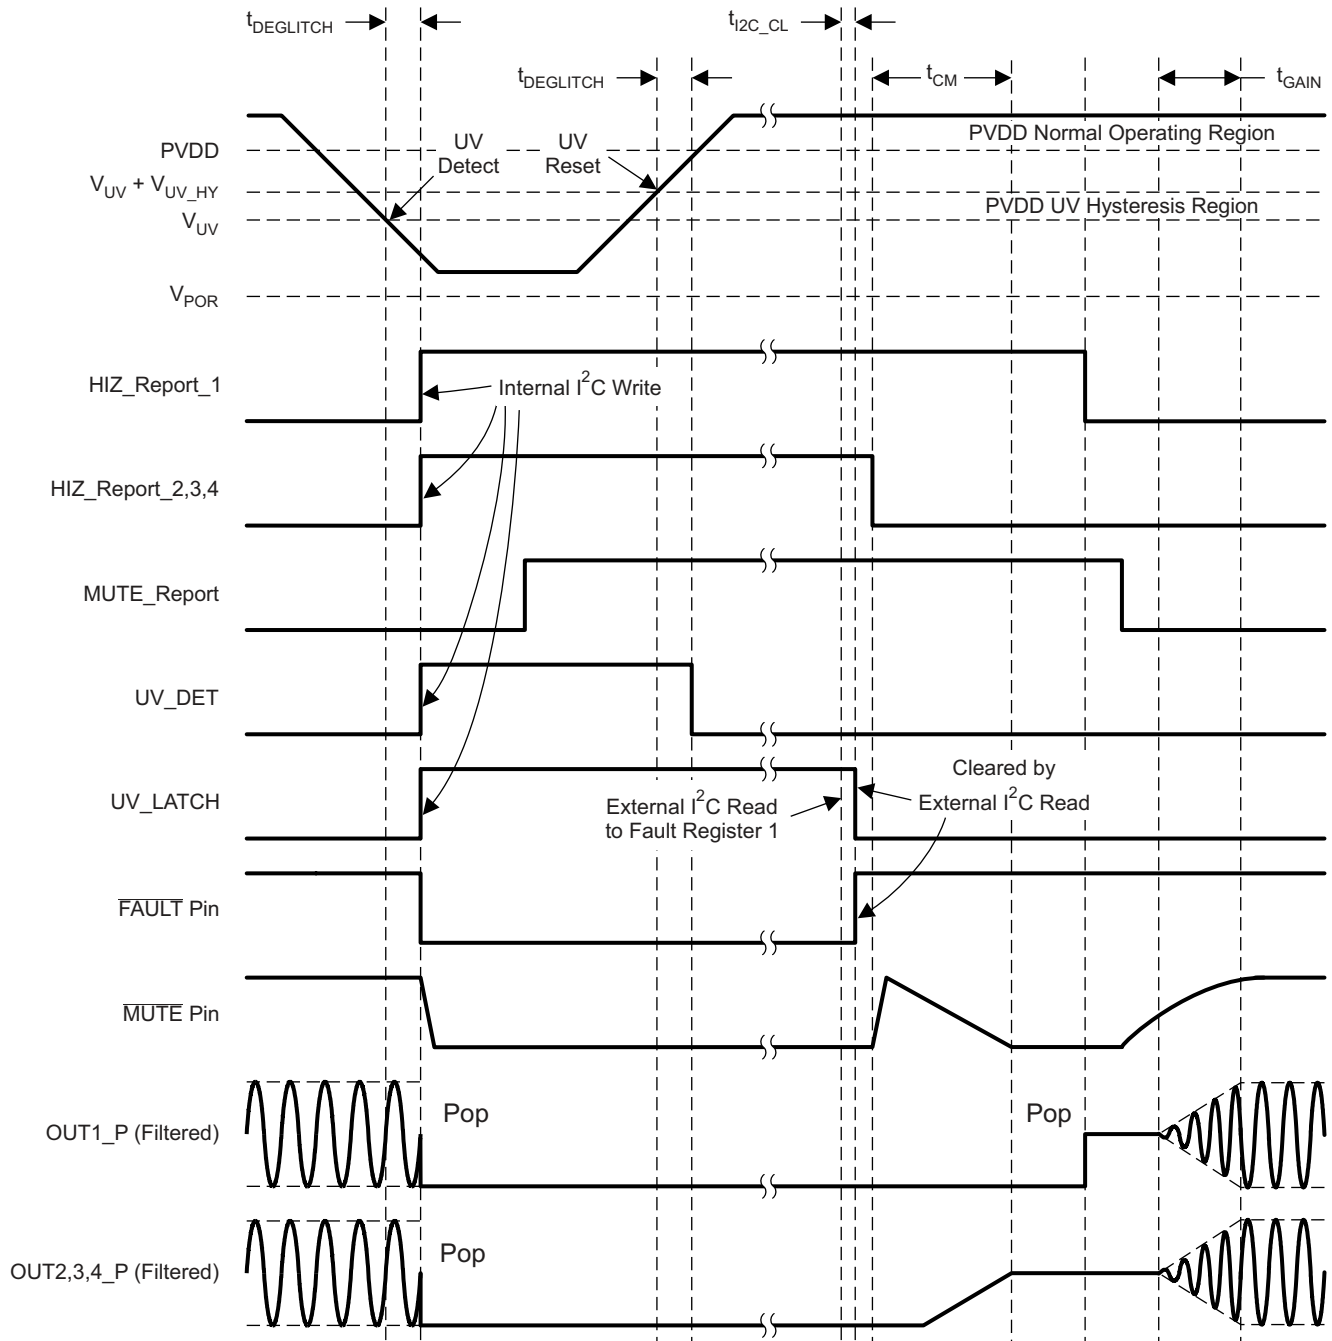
$t_{DEGLITCH}$

$t_{I2C\_CL}$

$t_{DEGLITCH}$

$t_{CM}$

$t_{GAIN}$

PVDD

$V_{UV} + V_{UV\_HY}$

$V_{UV}$

$V_{POR}$

UV Detect

UV Reset

PVDD Normal Operating Region

PVDD UV Hysteresis Region

HIZ_Report_1

Internal $I^2C$ Write

HIZ_Report_2,3,4

MUTE_Report

UV_DET

UV_LATCH

External $I^2C$ Read to Fault Register 1

Cleared by External $I^2C$ Read

$\overline{FAULT}$ Pin

$\overline{MUTE}$ Pin

OUT1_P (Filtered)

Pop

Pop

OUT2,3,4_P (Filtered)

Pop